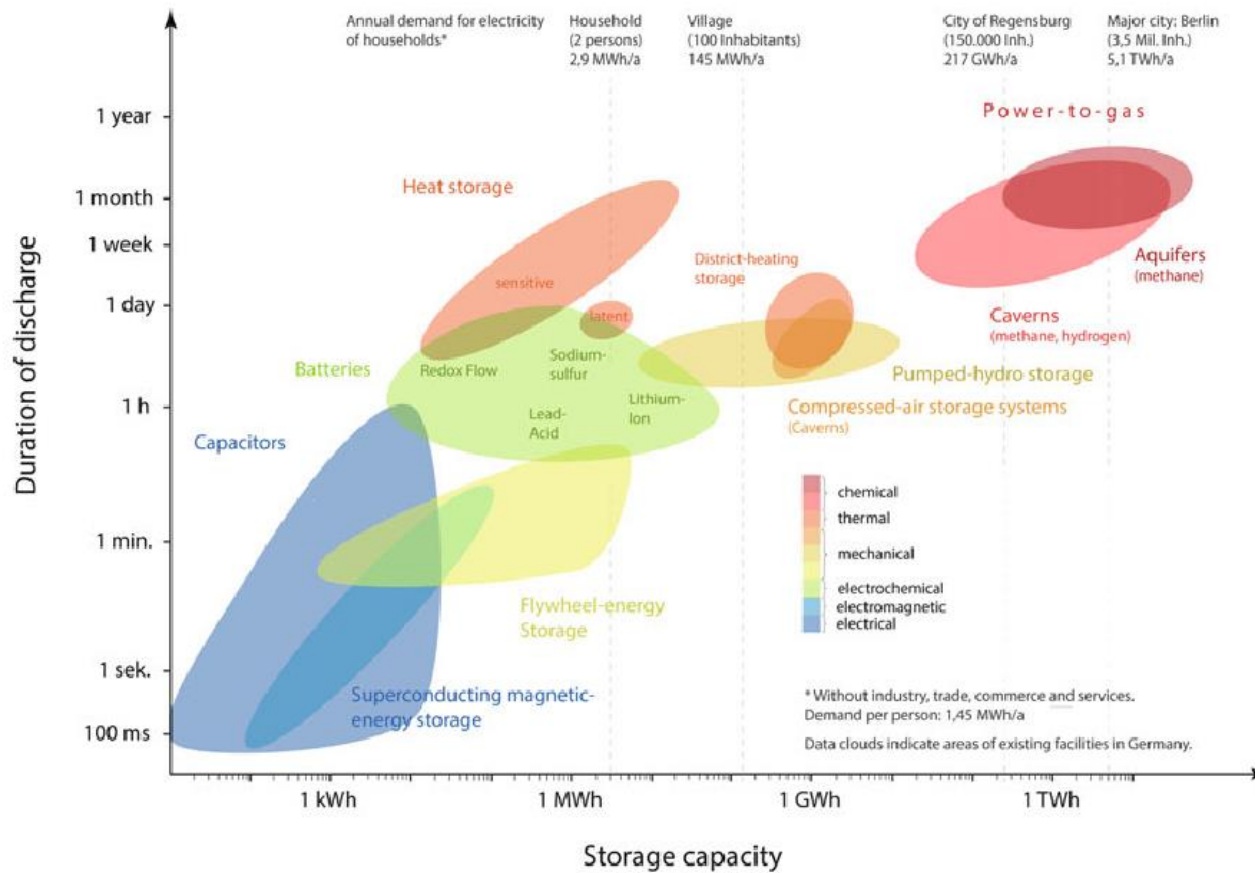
Annual demand for electricity of households*

Household (2 persons) 2,9 MWh/a

Village (100 Inhabitants) 145 MWh/a

City of Regensburg (150.000 Inh.) 217 GWh/a

Major city: Berlin (3,5 Mil. Inh.) 5,1 TWh/a

Power-to-gas

1 year

1 month

1 week

1 day

1 h

1 min.

1 sek.

100 ms

Duration of discharge

Heat storage

sensitive

latent

District-heating storage

Aquifers (methane)

Caverns (methane, hydrogen)

Batteries

Redox Flow

Sodium-sulfur

Lead-Acid

Lithium-Ion

Pumped-hydro storage

Compressed-air storage systems (Caverns)

Capacitors

chemical

thermal

mechanical

electrochemical

electromagnetic

electrical

Flywheel-energy Storage

Superconducting magnetic-energy storage

* Without industry, trade, commerce and services. Demand per person: 1,45 MWh/a

Data clouds indicate areas of existing facilities in Germany.

1 kWh

1 MWh

1 GWh

1 TWh

Storage capacity